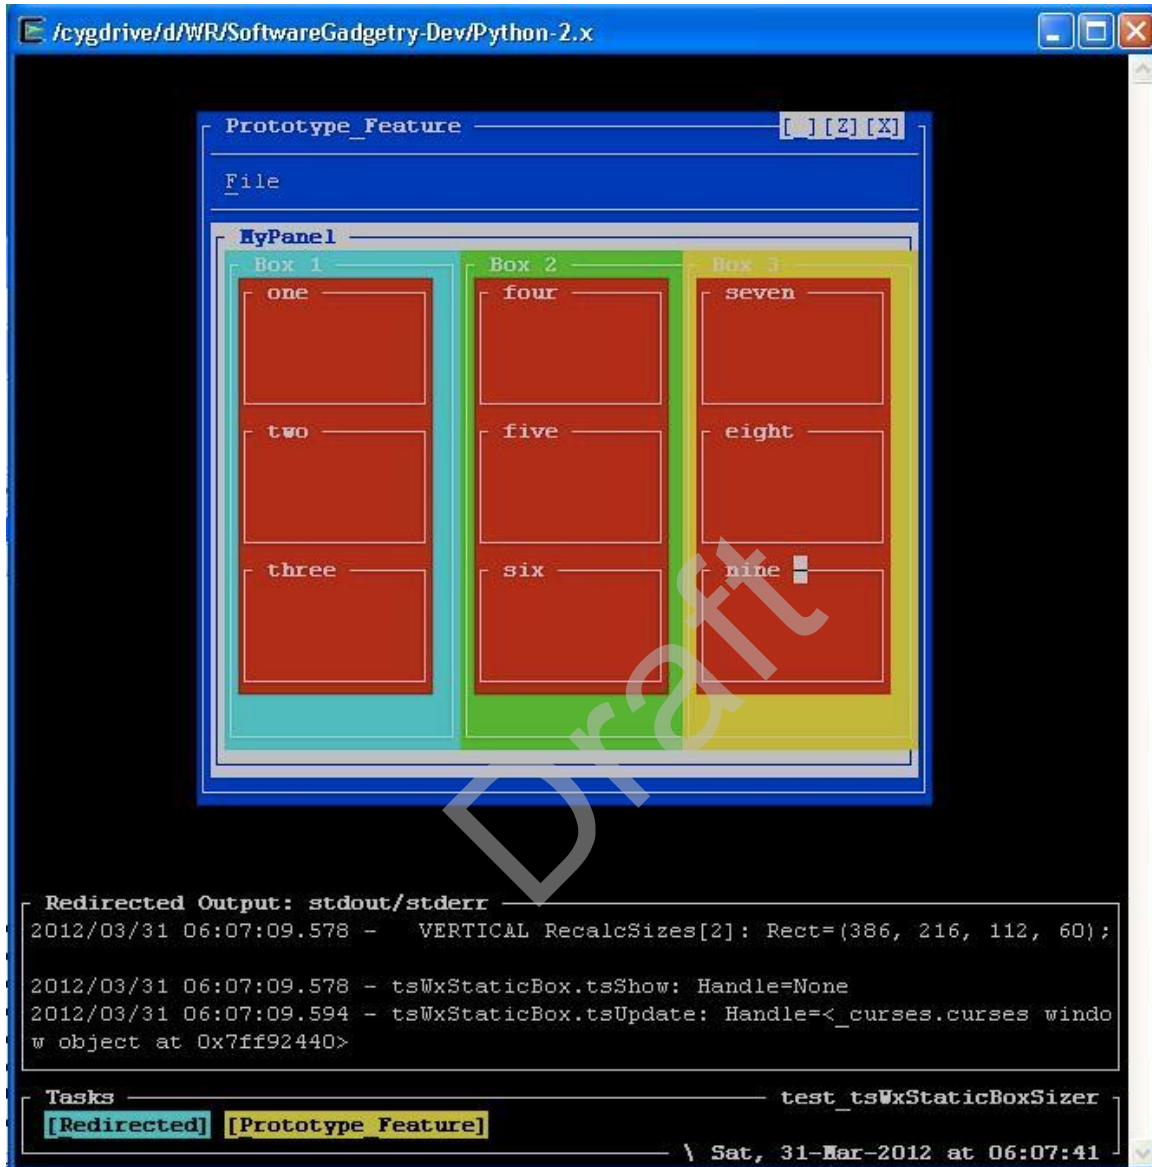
/cygdrive/d/WR/SoftwareGadgetry-Dev/Python-2.x

Prototype_Feature [ ][Z][X]

File

MyPanel

Box 1

one

two

three

Box 2

four

five

six

Box 3

seven

eight

nine

Draft

Redirected Output: stdout/stderr

2012/03/31 06:07:09.578 - VERTICAL RecalcSizes[2]: Rect=(386, 216, 112, 60);

2012/03/31 06:07:09.578 - tsWxStaticBox.tsShow: Handle=None

2012/03/31 06:07:09.594 - tsWxStaticBox.tsUpdate: Handle=<_curses.curses window object at 0x7ff92440>

Tasks test_tsWxStaticBoxSizer

[Redirected] [Prototype_Feature]

\ Sat, 31-Mar-2012 at 06:07:41